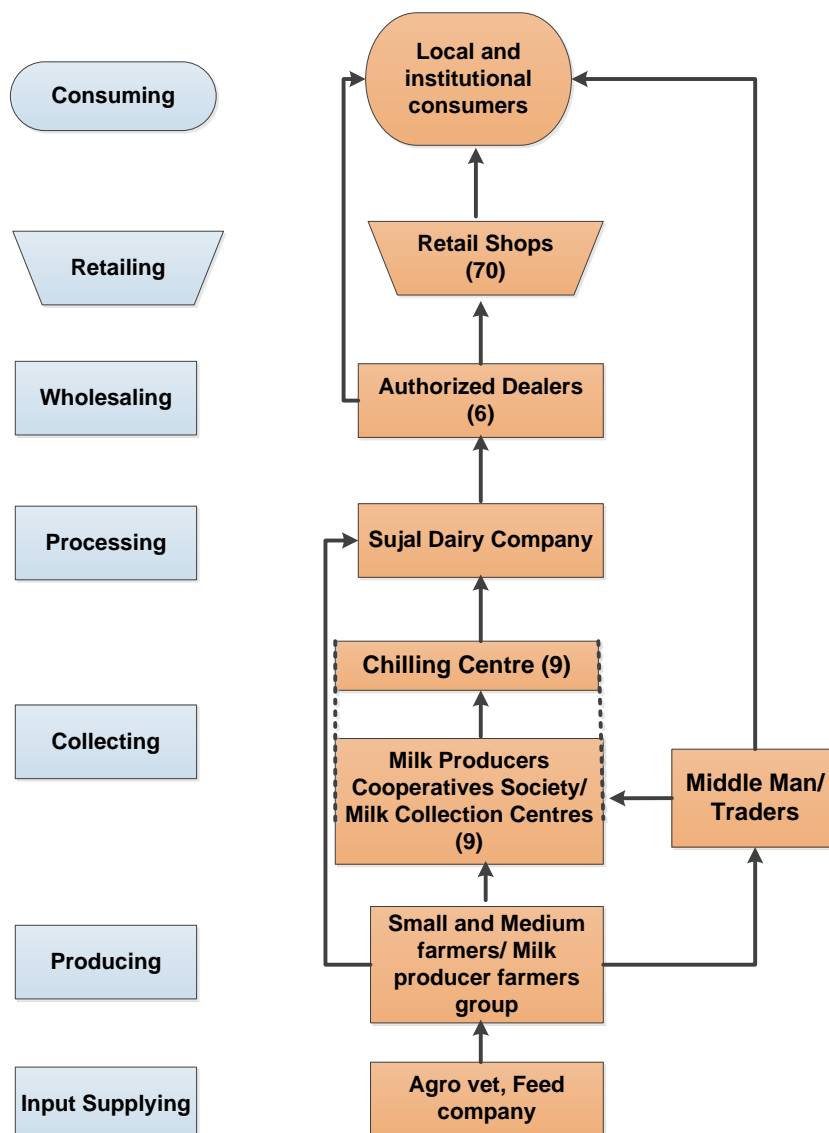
Consuming

Local and institutional consumers

Retailing

Retail Shops (70)

Wholesaling

Authorized Dealers (6)

Processing

Sujal Dairy Company

Collecting

Chilling Centre (9)

Milk Producers Cooperatives Society/ Milk Collection Centres (9)

Middle Man/ Traders

Producing

Small and Medium farmers/ Milk producer farmers group

Input Supplying

Agro vet, Feed company